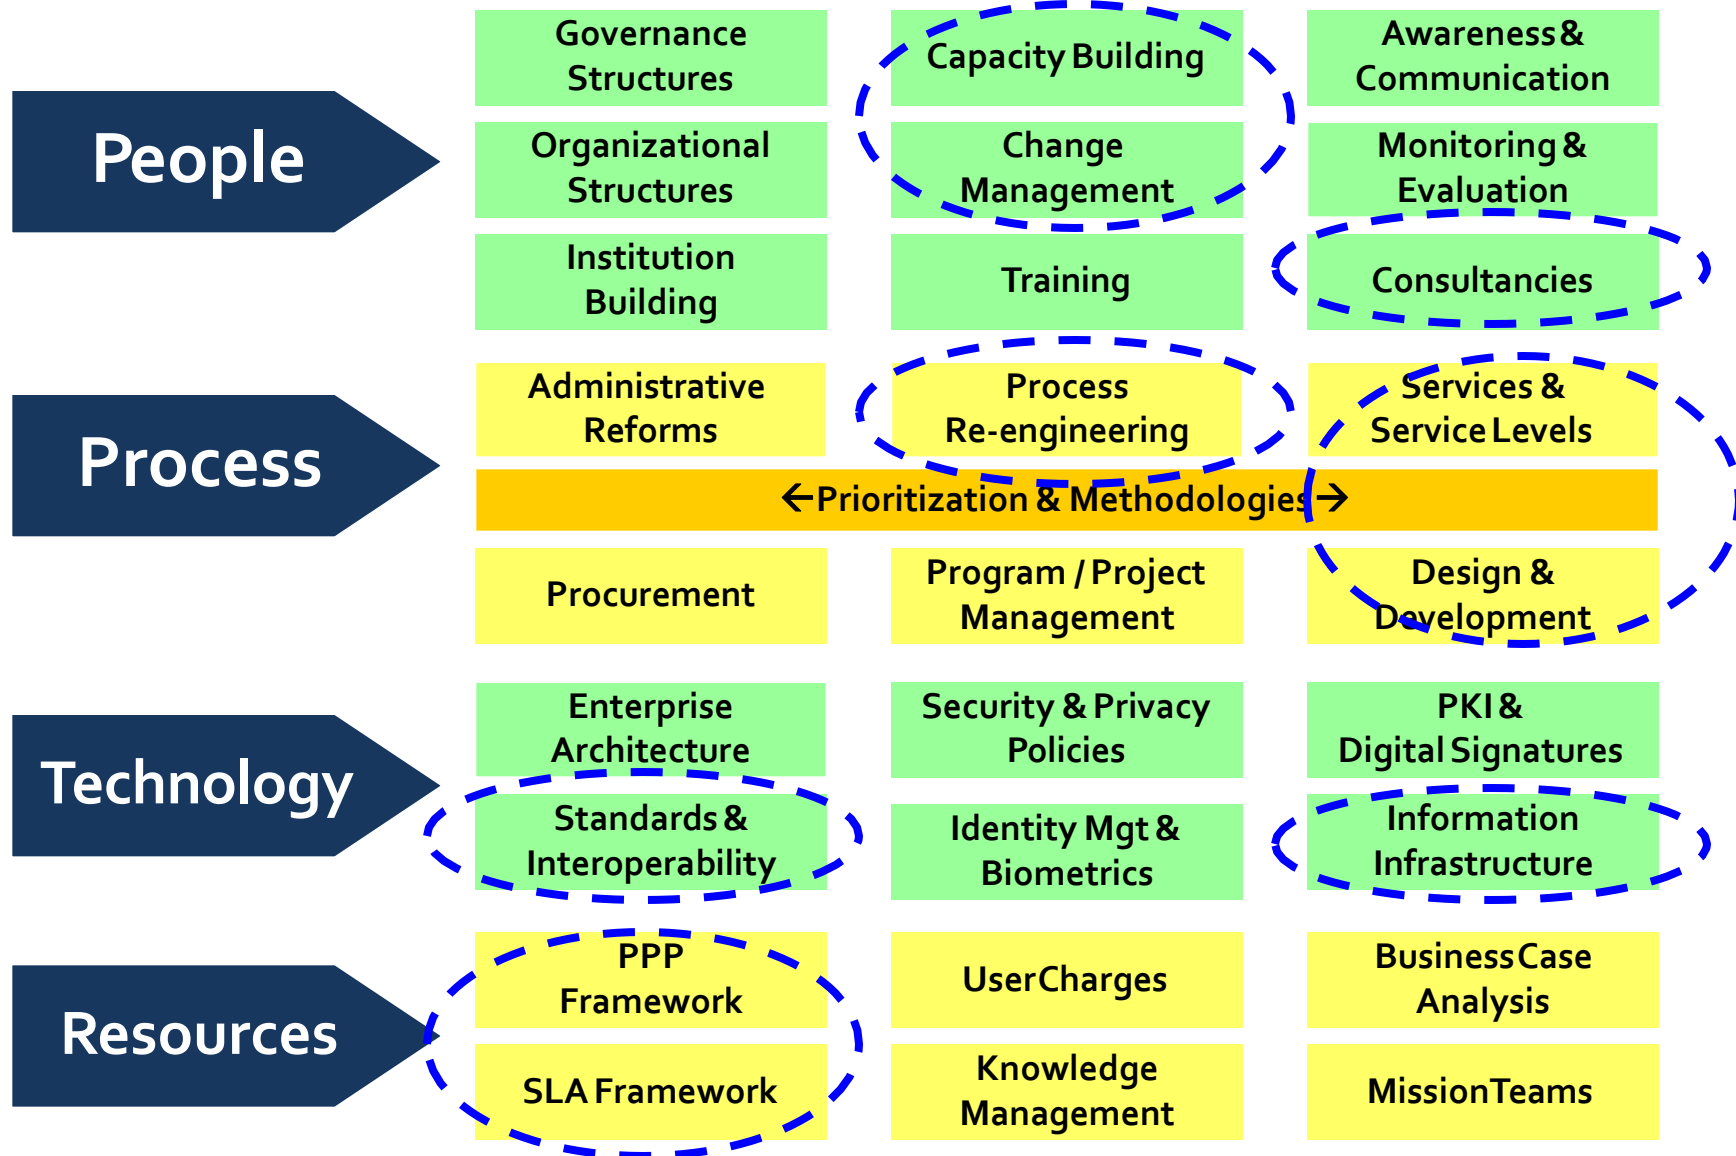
People

Governance Structures

Capacity Building

Awareness & Communication

Organizational Structures

Change Management

Monitoring & Evaluation

Institution Building

Training

Consultancies

Process

Administrative Reforms

Process Re-engineering

Services & Service Levels

←Prioritization & Methodologies→

Procurement

Program / Project Management

Design & Development

Technology

Enterprise Architecture

Security & Privacy Policies

PKI & Digital Signatures

Standards & Interoperability

Identity Mgt & Biometrics

Information Infrastructure

Resources

PPP Framework

UserCharges

BusinessCase Analysis

SLA Framework

Knowledge Management

MissionTeams